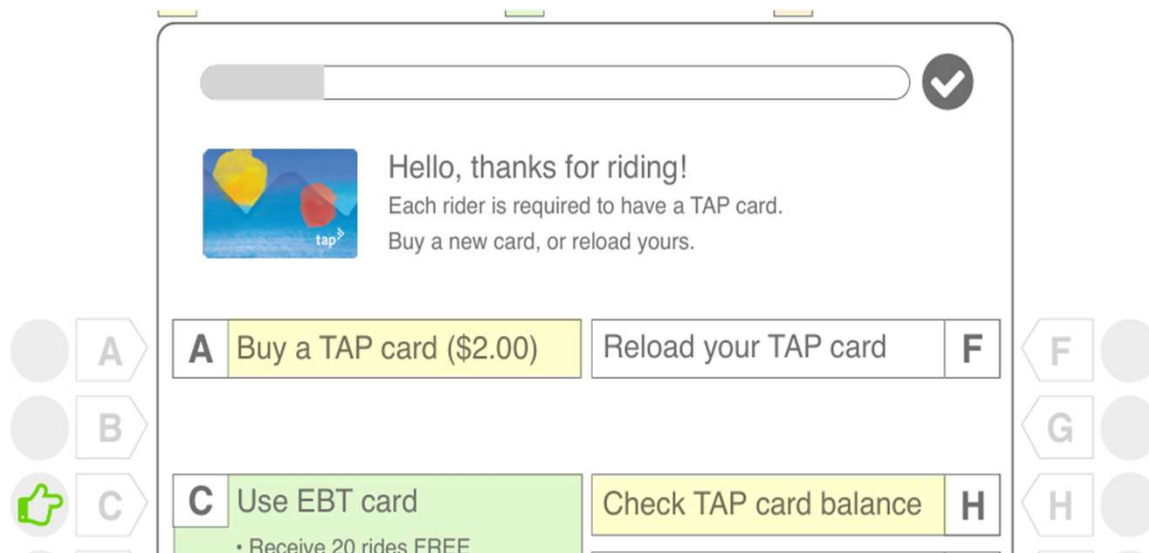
Hello, thanks for riding!
Each rider is required to have a TAP card.
Buy a new card, or reload yours.

tap

A

A Buy a TAP card ($2.00)

Reload your TAP card F

F

B

G

C

C Use EBT card
• Receive 20 rides FREE

Check TAP card balance H

H